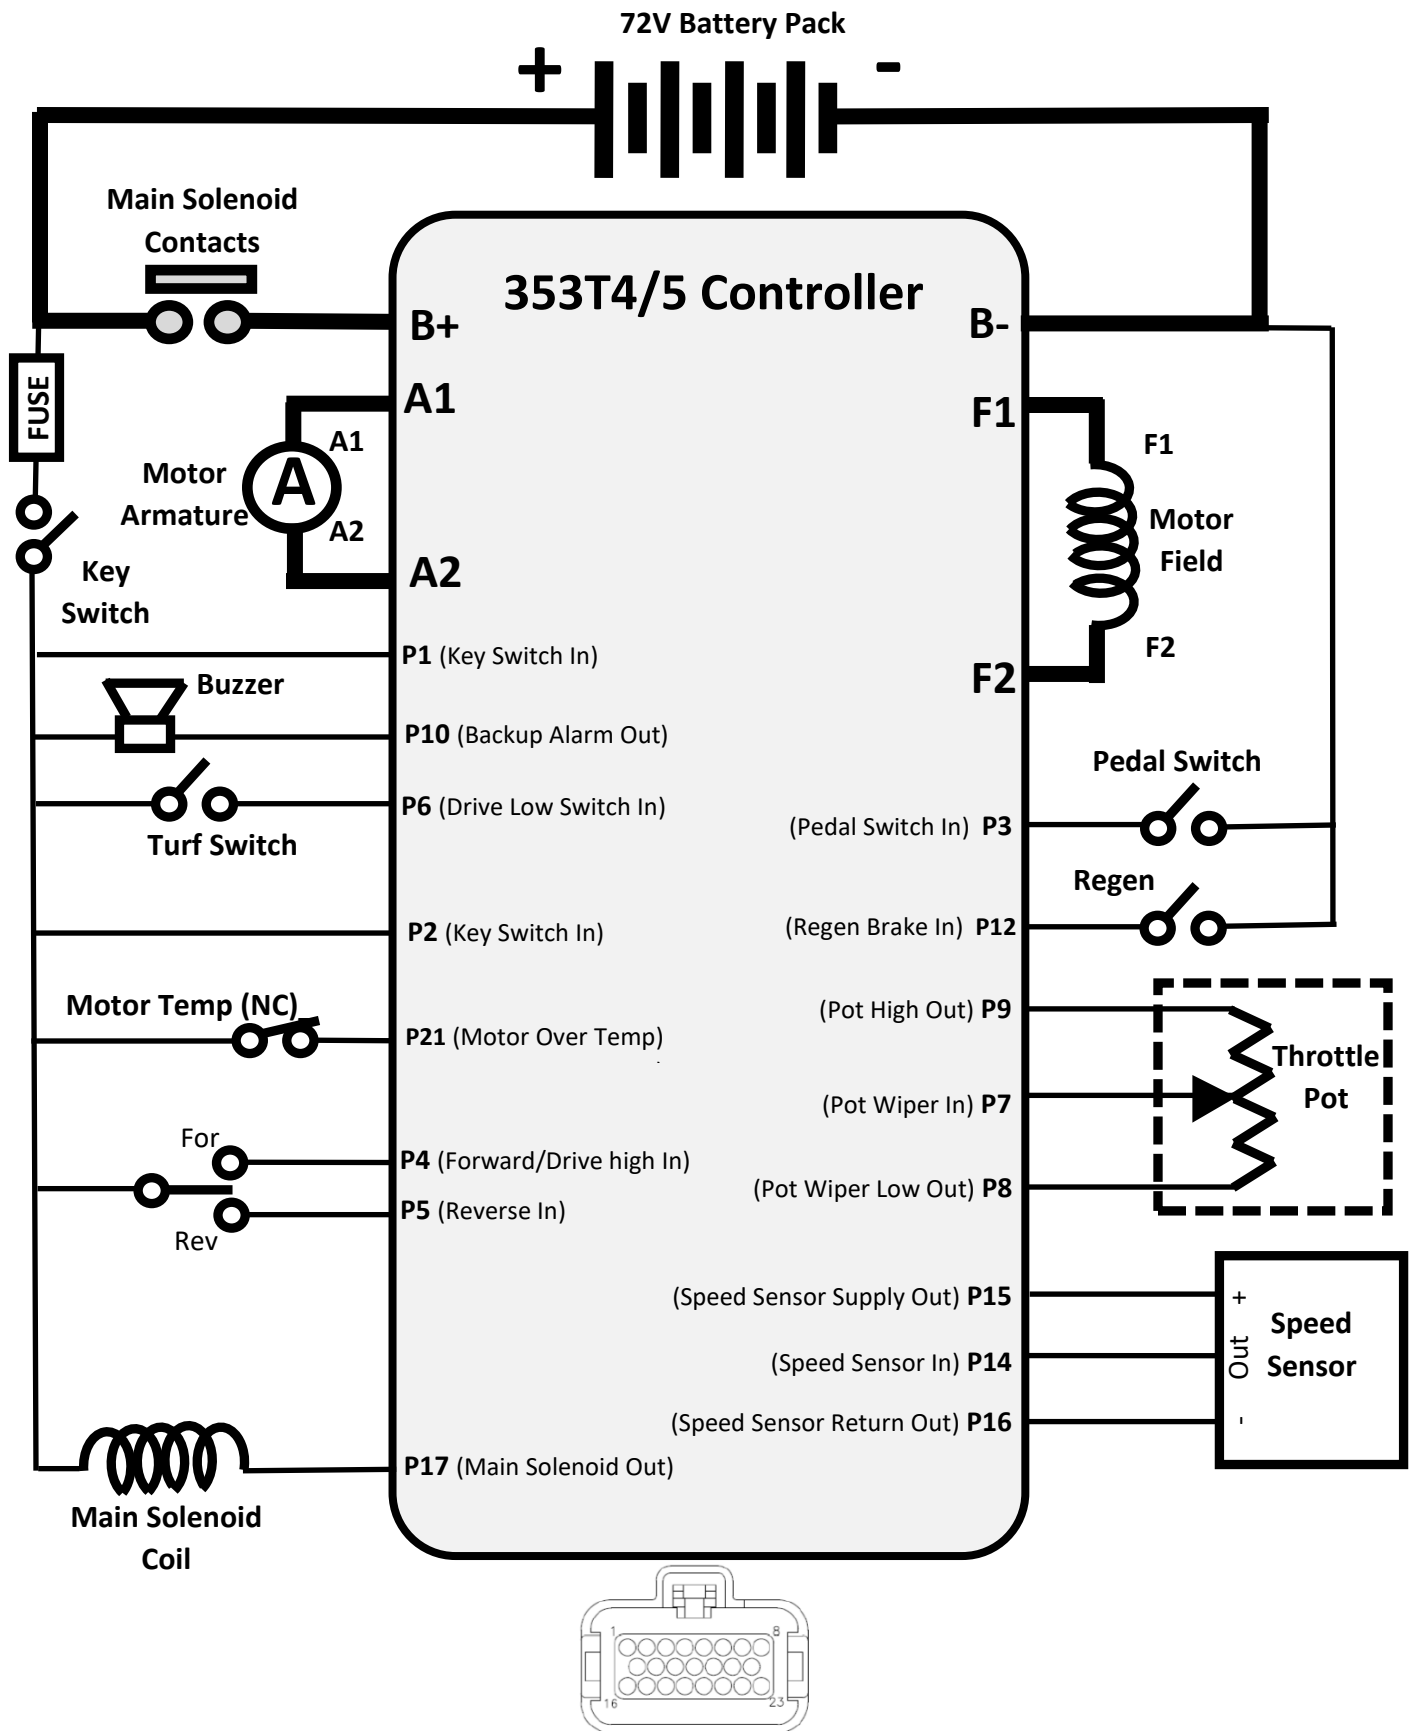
72V Battery Pack

+

-

Main Solenoid Contacts

353T4/5 Controller

B+

B-

FUSE

A1

A1

Motor Armature

A

A2

A2

F1

F1

Motor Field

F2

F2

Key Switch

P1 (Key Switch In)

Buzzer

P10 (Backup Alarm Out)

P6 (Drive Low Switch In)

Turf Switch

Pedal Switch

(Pedal Switch In) P3

Regen

(Regen Brake In) P12

P2 (Key Switch In)

Motor Temp (NC)

P21 (Motor Over Temp)

(Pot High Out) P9

Throttle Pot

(Pot Wiper In) P7

For

P4 (Forward/Drive high In)

P5 (Reverse In)

Rev

(Pot Wiper Low Out) P8

(Speed Sensor Supply Out) P15

(Speed Sensor In) P14

(Speed Sensor Return Out) P16

+

Out

-

Speed Sensor

P17 (Main Solenoid Out)

Main Solenoid Coil

1

8

16

23